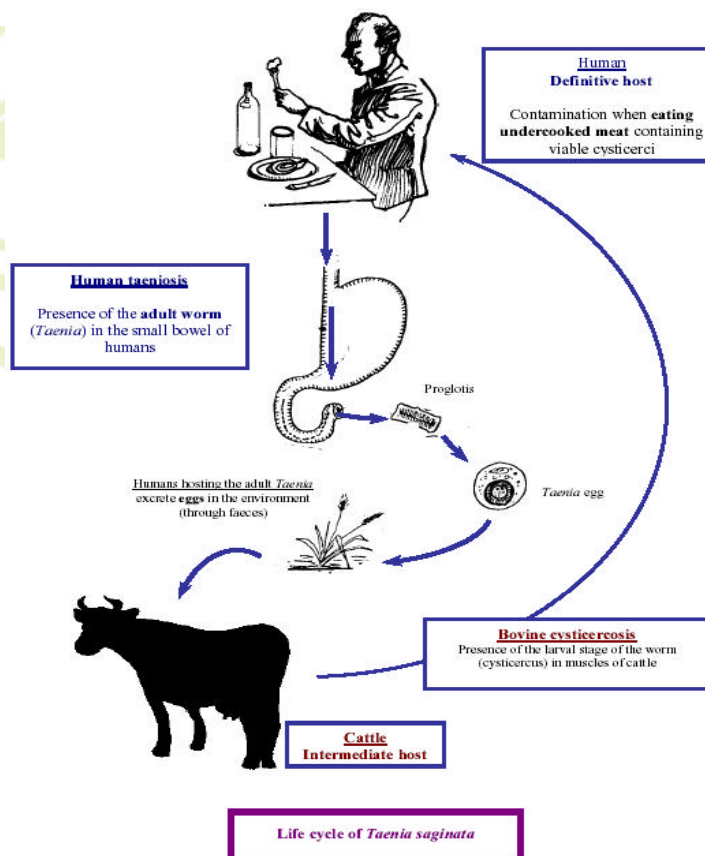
Human
Definitive host

Contamination when eating undercooked meat containing viable cysticerci

Human taeniosis

Presence of the adult worm (Taenia) in the small bowel of humans

Proglotis

Humans hosting the adult Taenia excrete eggs in the environment (through faeces)

Taenia egg

Bovine cysticercosis
Presence of the larval stage of the worm (cysticercus) in muscles of cattle

Cattle
Intermediate host

Life cycle of Taenia saginata